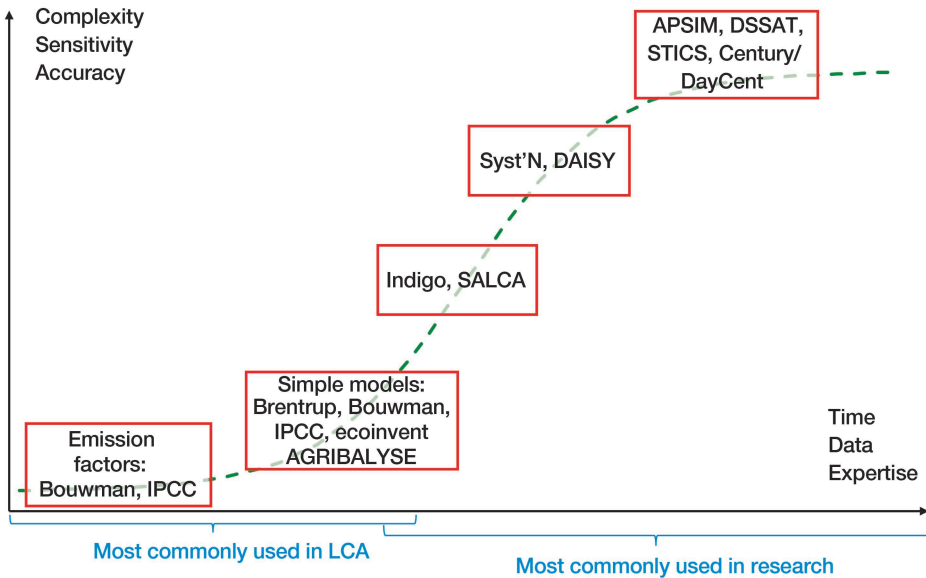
Complexity
Sensitivity
Accuracy

APSIM, DSSAT, STICS, Century/ DayCent

Syst'N, DAISY

Indigo, SALCA

Simple models: Brentrup, Bouwman, IPCC, ecoinvent AGRIBALYSE

Emission factors: Bouwman, IPCC

Time
Data
Expertise

Most commonly used in LCA

Most commonly used in research